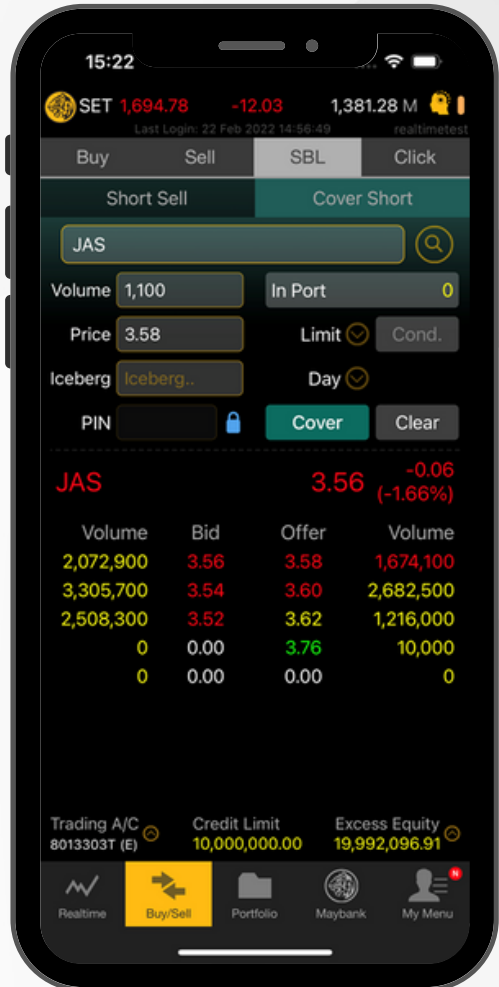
15:22

SET 1,694.78 -12.03 1,381.28 M

Last Login: 22 Feb 2022 14:56:49 realtimetest

Buy | Sell | SBL | Click

Short Sell | Cover Short

JAS

Volume 1,100 | In Port 0

Price 3.58 | Limit | Cond.

Iceberg Iceberg.. | Day

PIN | Cover | Clear

JAS 3.56 -0.06 (-1.66%)

| Volume | Bid | Offer | Volume |
|---|---|---|---|
| 2,072,900 | 3.56 | 3.58 | 1,674,100 |
| 3,305,700 | 3.54 | 3.60 | 2,682,500 |
| 2,508,300 | 3.52 | 3.62 | 1,216,000 |
| 0 | 0.00 | 3.76 | 10,000 |
| 0 | 0.00 | 0.00 | 0 |

Trading A/C 8013303T (E) | Credit Limit 10,000,000.00 | Excess Equity 19,992,096.91

Realtime | Buy/Sell | Portfolio | Maybank | My Menu

N